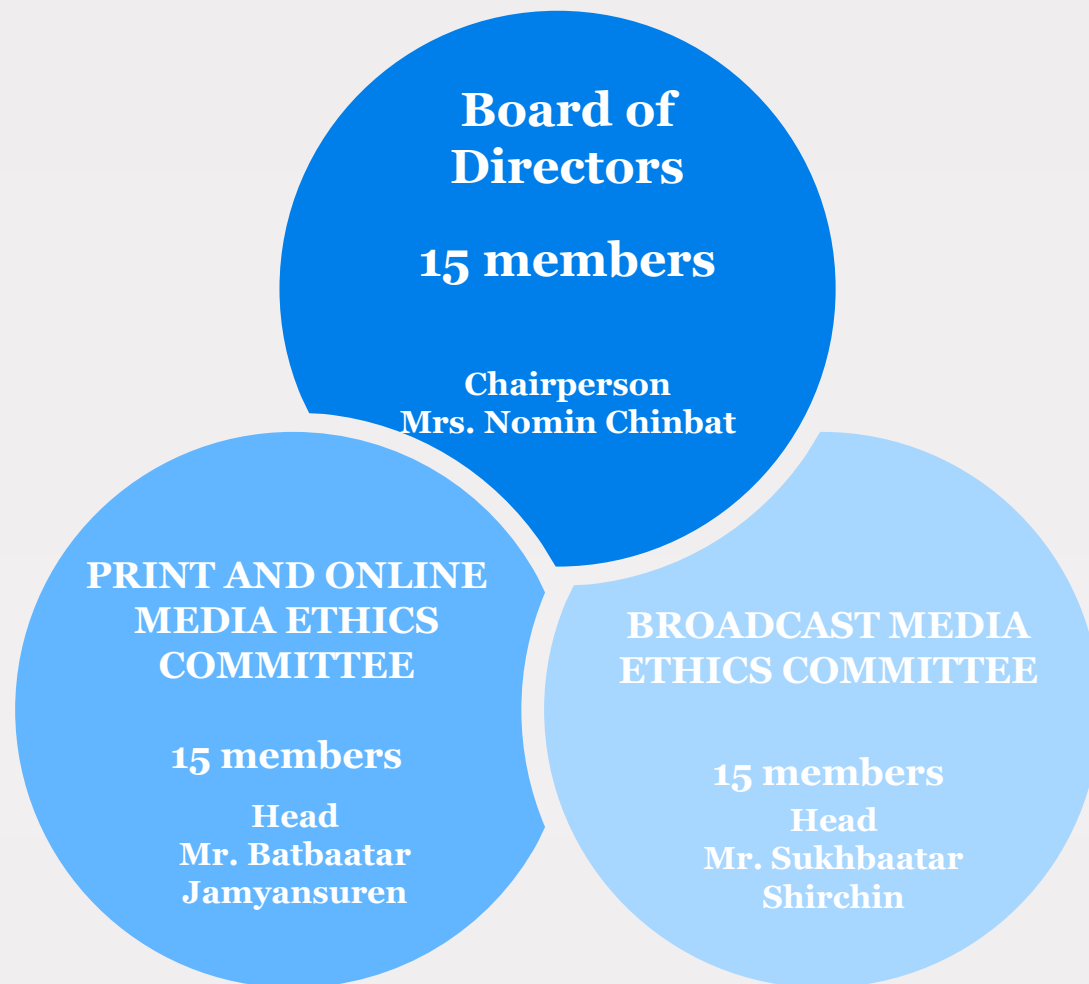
Board of Directors

15 members

Chairperson
Mrs. Nomin Chinbat

PRINT AND ONLINE MEDIA ETHICS COMMITTEE

15 members

Head
Mr. Batbaatar Jamyansuren

BROADCAST MEDIA ETHICS COMMITTEE

15 members

Head
Mr. Sukhbaatar Shirchin